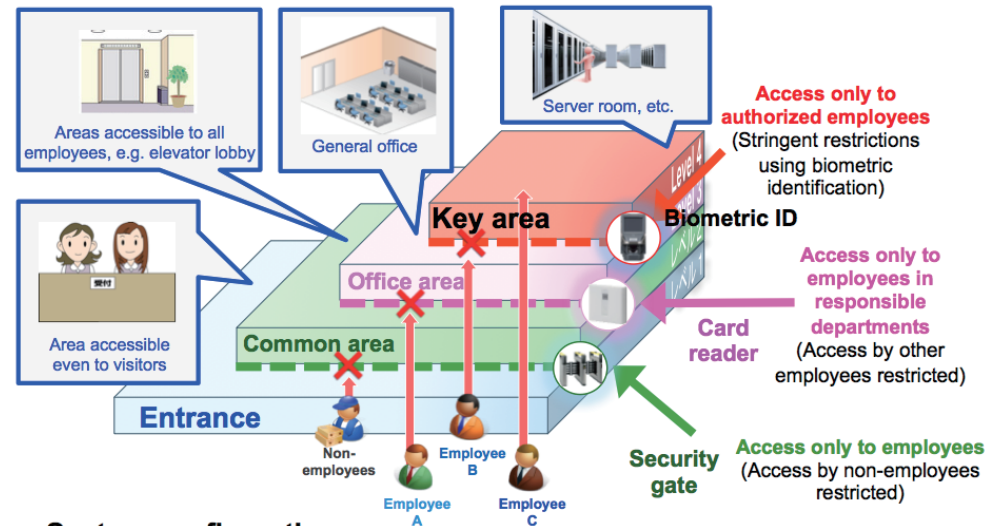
Areas accessible to all employees, e.g. elevator lobby

General office

Server room, etc.

Access only to authorized employees
(Stringent restrictions using biometric identification)

Area accessible even to visitors

Key area

Level 4

Level 3

Level 2

Level 1

Biometric ID

Office area

Access only to employees in responsible departments
(Access by other employees restricted)

Card reader

Common area

Entrance

Security gate

Access only to employees
(Access by non-employees restricted)

Non-employees

Employee B

Employee A

Employee C